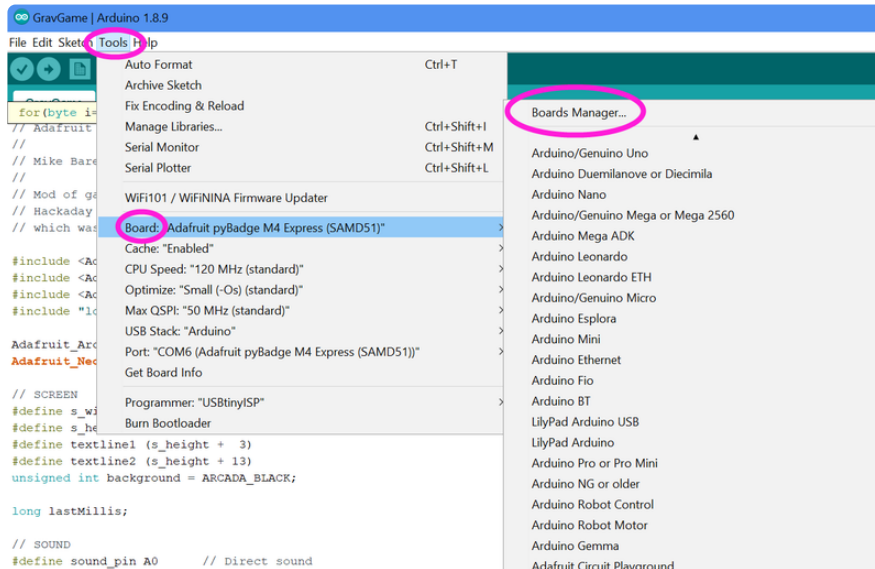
GravGame | Arduino 1.8.9

File Edit Sketch Tools Help

for(byte i=

// Adafruit
//
// Mike Bare
//
// Mod of ga
// Hackaday
// which was

#include <Ad
#include <Ad
#include <Ad
#include "lo

Adafruit_Arc
Adafruit_Neo

// SCREEN
#define s_wi
#define s_he
#define textline1 (s_height + 3)
#define textline2 (s_height + 13)
unsigned int background = ARCADA_BLACK;

long lastMillis;

// SOUND
#define sound_pin A0 // Direct sound

Auto Format Ctrl+T
Archive Sketch
Fix Encoding & Reload
Manage Libraries... Ctrl+Shift+I
Serial Monitor Ctrl+Shift+M
Serial Plotter Ctrl+Shift+L

WiFi101 / WiFiNINA Firmware Updater

Board: "Adafruit pyBadge M4 Express (SAMD51)"
Cache: "Enabled"
CPU Speed: "120 MHz (standard)"
Optimize: "Small (-Os) (standard)"
Max QSPI: "50 MHz (standard)"
USB Stack: "Arduino"
Port: "COM6 (Adafruit pyBadge M4 Express (SAMD51))"
Get Board Info

Programmer: "USBtinyISP"
Burn Bootloader

Boards Manager...

Arduino/Genuino Uno
Arduino Duemilanove or Diecimila
Arduino Nano
Arduino/Genuino Mega or Mega 2560
Arduino Mega ADK
Arduino Leonardo
Arduino Leonardo ETH
Arduino/Genuino Micro
Arduino Esplora
Arduino Mini
Arduino Ethernet
Arduino Fio
Arduino BT
LilyPad Arduino USB
LilyPad Arduino
Arduino Pro or Pro Mini
Arduino NG or older
Arduino Robot Control
Arduino Robot Motor
Arduino Gemma
Adafruit Circuit Playground